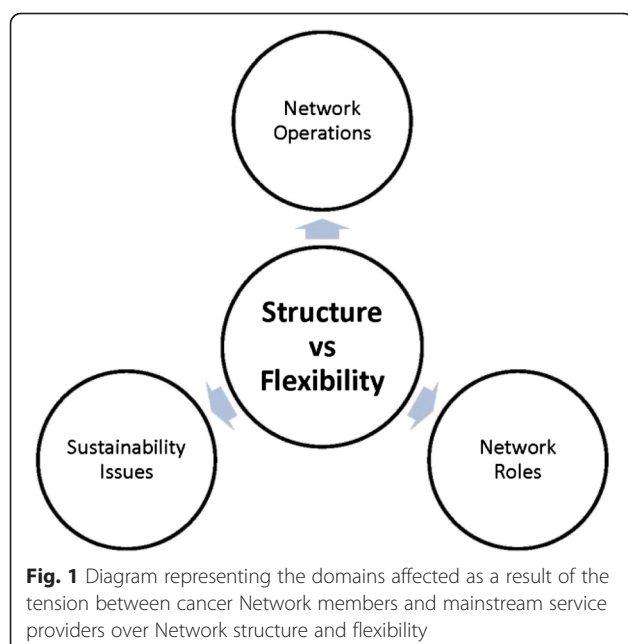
Network Operations

Structure vs Flexibility

Sustainability Issues

Network Roles

**Fig. 1** Diagram representing the domains affected as a result of the tension between cancer Network members and mainstream service providers over Network structure and flexibility